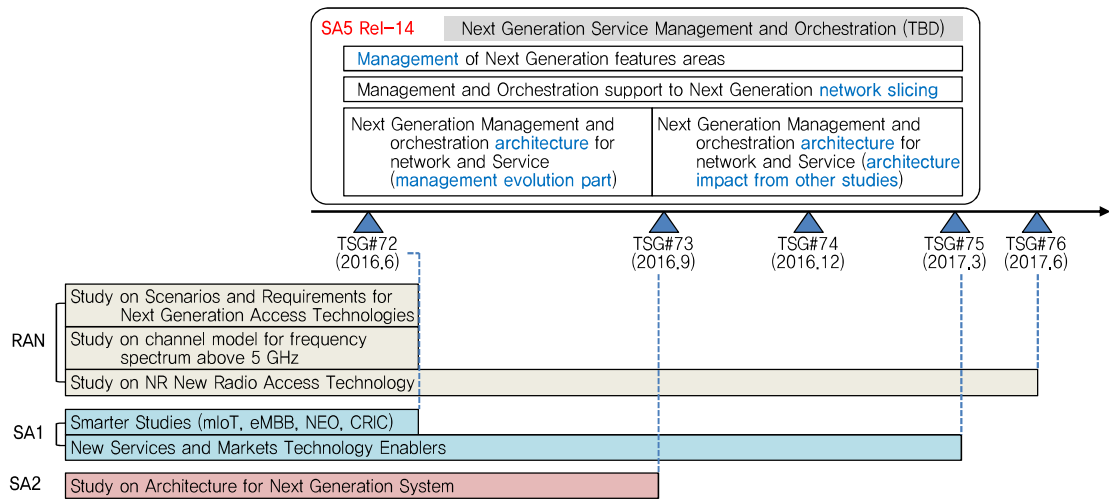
SA5 Rel-14

Next Generation Service Management and Orchestration (TBD)

Management of Next Generation features areas

Management and Orchestration support to Next Generation network slicing

Next Generation Management and orchestration architecture for network and Service (management evolution part)

Next Generation Management and orchestration architecture for network and Service (architecture impact from other studies)

TSG#72 (2016.6)

TSG#73 (2016.9)

TSG#74 (2016.12)

TSG#75 (2017.3)

TSG#76 (2017.6)

RAN

Study on Scenarios and Requirements for Next Generation Access Technologies

Study on channel model for frequency spectrum above 5 GHz

Study on NR New Radio Access Technology

SA1

Smarter Studies (mIoT, eMBB, NEO, CRIC)

New Services and Markets Technology Enablers

SA2

Study on Architecture for Next Generation System